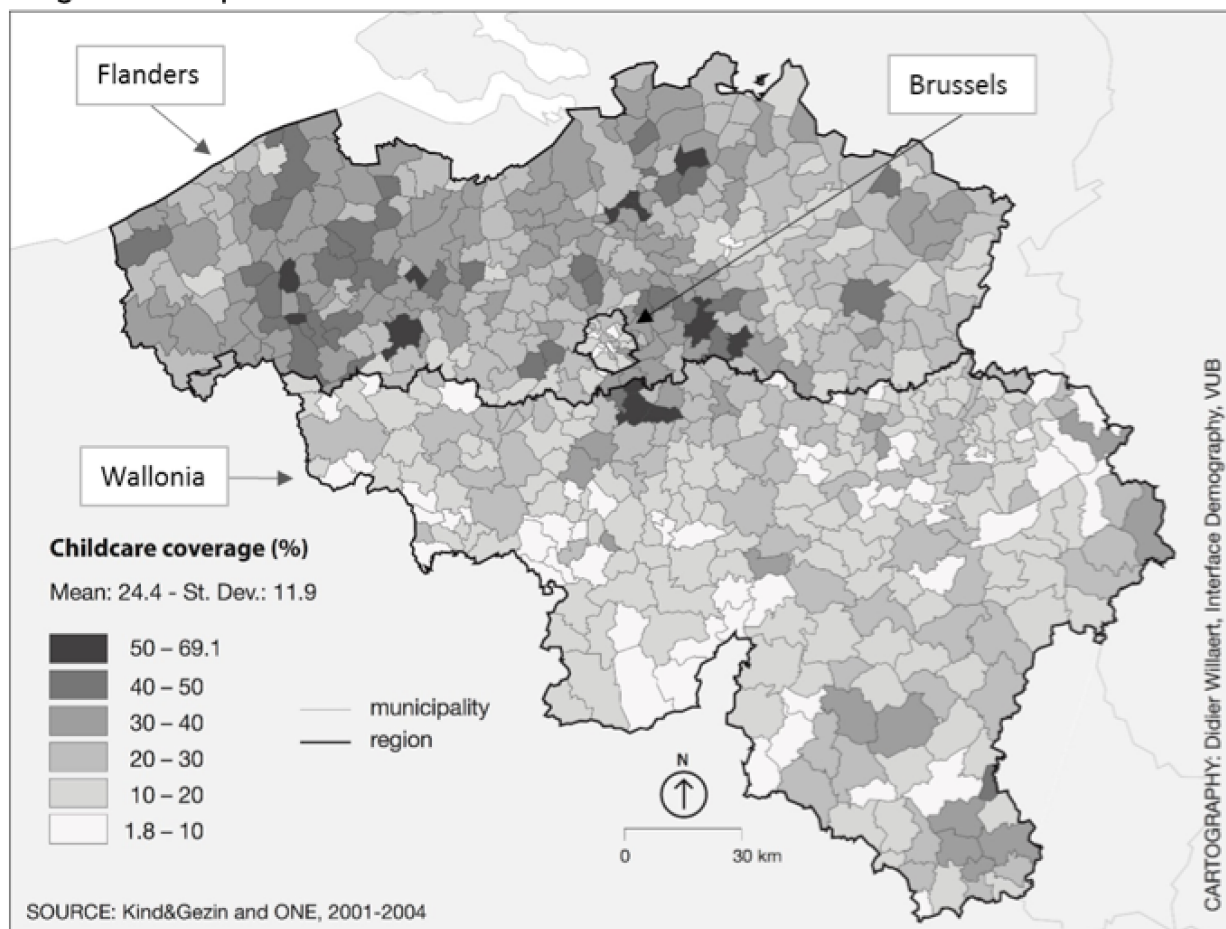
Flanders

Brussels

Wallonia

Childcare coverage (%)

Mean: 24.4 - St. Dev.: 11.9

50 – 69.1
40 – 50
30 – 40
20 – 30
10 – 20
1.8 – 10

municipality
region

N

0
30 km

CARTOGRAPHY: Didier Willaert, Interface Demography, VUB

SOURCE: Kind&Gezin and ONE, 2001-2004